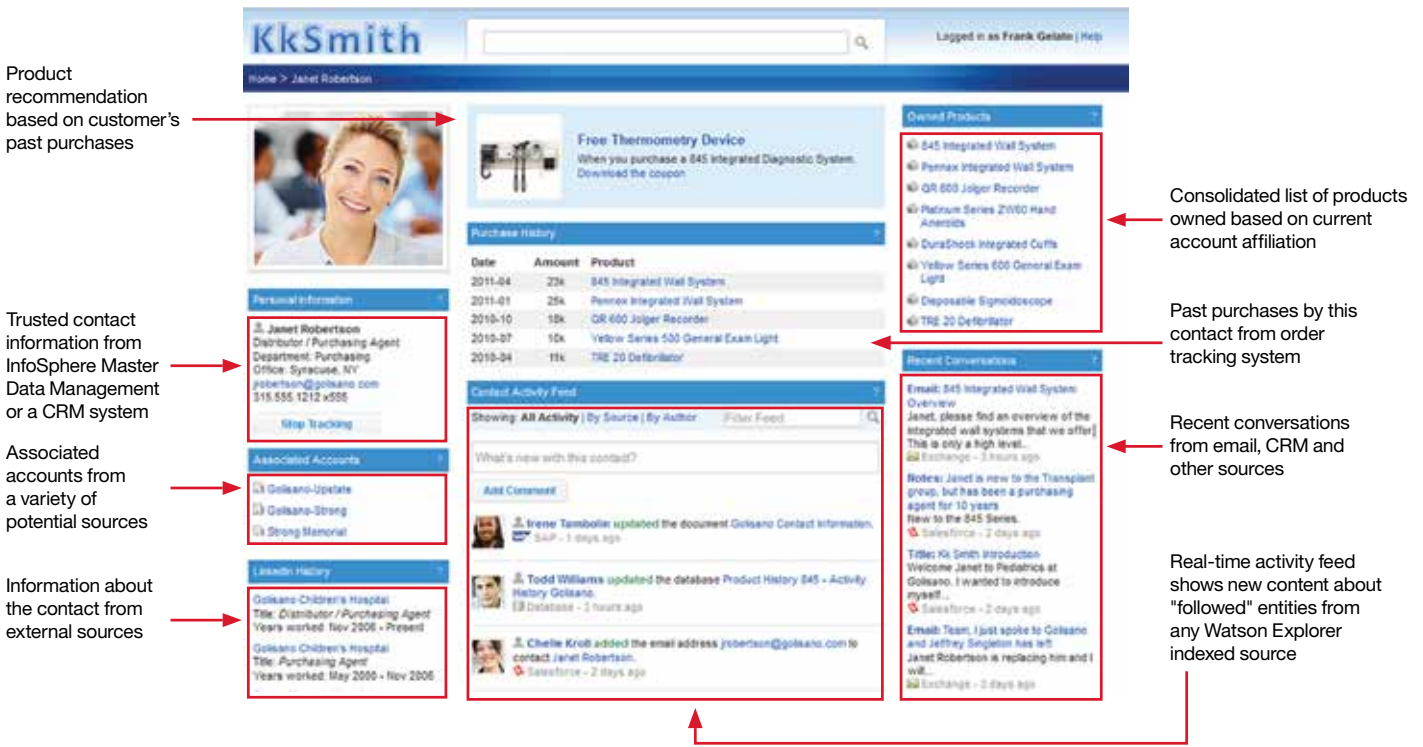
Product recommendation based on customer's past purchases

Trusted contact information from InfoSphere Master Data Management or a CRM system

Associated accounts from a variety of potential sources

Information about the contact from external sources

KkSmith

Logged in as Frank Gelato | Help

Home > Janet Robertson

Free Thermometry Device
When you purchase a 845 Integrated Diagnostic System.
Download the coupon

Purchase History

| Date | Amount | Product |
|---|---|---|
| 2011-04 | 23k | 845 Integrated Wall System |
| 2011-01 | 25k | Pennex Integrated Wall System |
| 2010-10 | 18k | QR 600 Jolger Recorder |
| 2010-07 | 10k | Yellow Series 500 General Exam Light |
| 2010-04 | 11k | TRE 20 Defibrillator |

Personal Information

Janet Robertson
Distributor / Purchasing Agent
Department: Purchasing
Office: Syracuse, NY
jrobertson@golisano.com
315.555.1212 x555

Stop Tracking

Associated Accounts

Golisano-Upstate
Golisano-Strong
Strong Memorial

LinkedIn History

Golisano Children's Hospital
Title: Distributor / Purchasing Agent
Years worked: Nov 2006 - Present

Golisano Children's Hospital
Title: Purchasing Agent
Years worked: May 2000 - Nov 2006

Contact Activity Feed

Showing: All Activity | By Source | By Author   Filter Feed

What's new with this contact?

Add Comment

Irene Tambolin updated the document Golisano Contact Information.
SAP - 1 days ago

Todd Williams updated the database Product History 845 - Activity History Golisano.
Database - 1 hours ago

Chelle Kroll added the email address jrobertson@golisano.com to contact Janet Robertson.
Salesforce - 2 days ago

Owned Products

845 Integrated Wall System
Pennex Integrated Wall System
QR 600 Jolger Recorder
Platinum Series ZW60 Hand Aneroids
DuraShock Integrated Cuffs
Yellow Series 600 General Exam Light
Disposable Sigmoidoscope
TRE 20 Defibrillator

Recent Conversations

Email: 845 Integrated Wall System Overview
Janet, please find an overview of the integrated wall systems that we offer. This is only a high level...
Exchange - 3 hours ago

Notes: Janet is new to the Transplant group, but has been a purchasing agent for 10 years
New to the 845 Series.
Salesforce - 2 days ago

Title: Kk Smith Introduction
Welcome Janet to Pediatrics at Golisano. I wanted to introduce myself...
Salesforce - 2 days ago

Email: Team, I just spoke to Golisano and Jeffrey Singleton has left
Janet Robertson is replacing him and I will...
Exchange - 3 days ago

Consolidated list of products owned based on current account affiliation

Past purchases by this contact from order tracking system

Recent conversations from email, CRM and other sources

Real-time activity feed shows new content about "followed" entities from any Watson Explorer indexed source